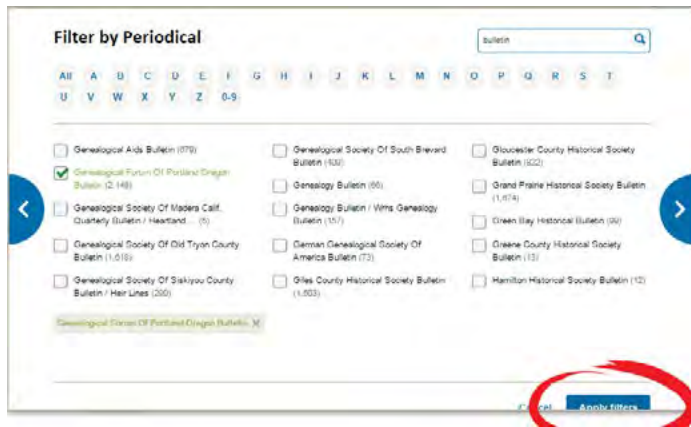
Filter by Periodical

bulletin

All A B C D E F G H I J K L M N O P Q R S T U V W X Y Z 0-9

Genealogical Aids Bulletin (679)

Genealogical Forum Of Portland Oregon Bulletin (2,148)

Genealogical Society Of Madera Calif. Quarterly Bulletin / Heartland... (5)

Genealogical Society Of Old Tryon County Bulletin (1,618)

Genealogical Society Of Siskiyou County Bulletin / Heir Lines (200)

Genealogical Society Of South Brevard Bulletin (400)

Genealogy Bulletin (66)

Genealogy Bulletin / Wms Genealogy Bulletin (157)

German Genealogical Society Of America Bulletin (73)

Giles County Historical Society Bulletin (1,803)

Gloucester County Historical Society Bulletin (632)

Grand Prairie Historical Society Bulletin (1,674)

Green Bay Historical Bulletin (99)

Greene County Historical Society Bulletin (13)

Hamilton Historical Society Bulletin (12)

Genealogical Forum Of Portland Oregon Bulletin ✕

Cancel Apply filters